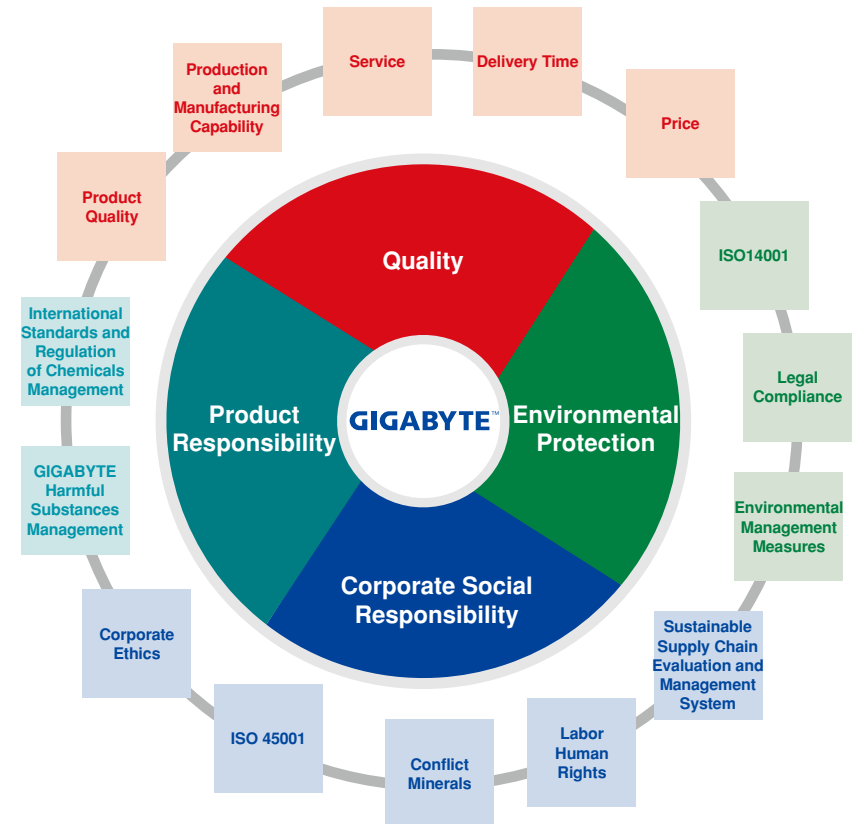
Service

Delivery Time

Production and Manufacturing Capability

Price

Product Quality

ISO14001

Quality

International Standards and Regulation of Chemicals Management

Legal Compliance

Product Responsibility

GIGABYTE™

Environmental Protection

GIGABYTE Harmful Substances Management

Environmental Management Measures

Corporate Social Responsibility

Corporate Ethics

Sustainable Supply Chain Evaluation and Management System

ISO 45001

Conflict Minerals

Labor Human Rights